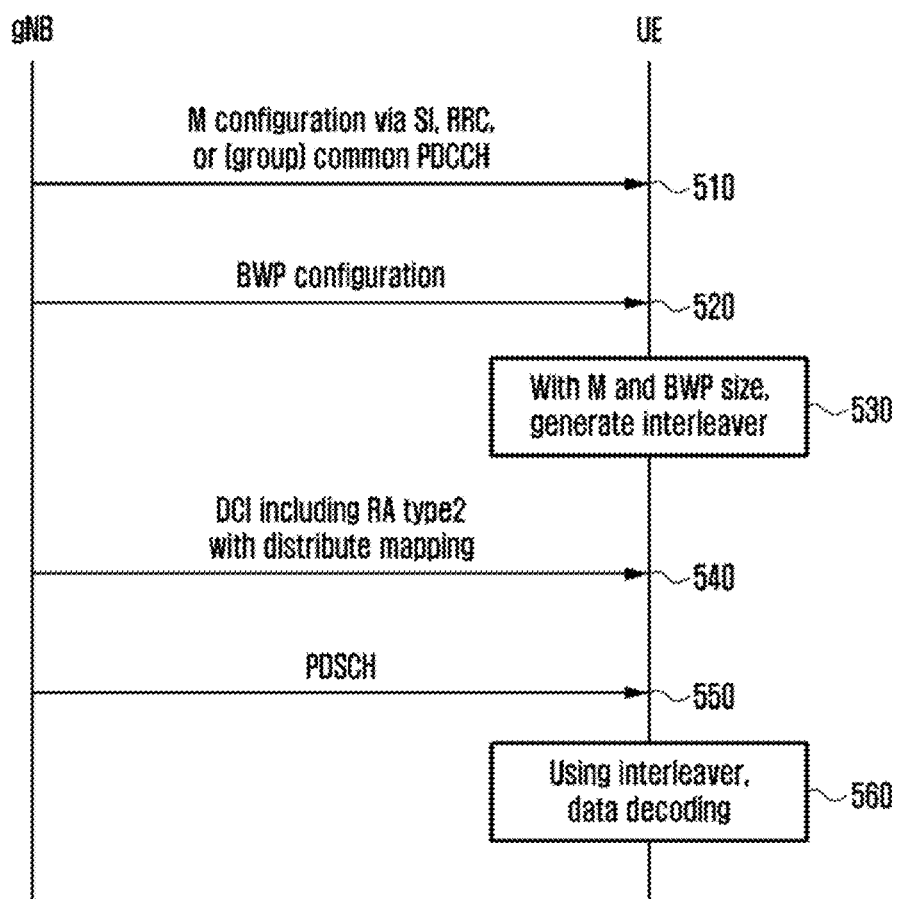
gNB

UE

M configuration via SI, RRC, or (group) common PDCCH

510

BWP configuration

520

With M and BWP size, generate interleaver

530

DCI including RA type2 with distribute mapping

540

PDSCH

550

Using interleaver, data decoding

560